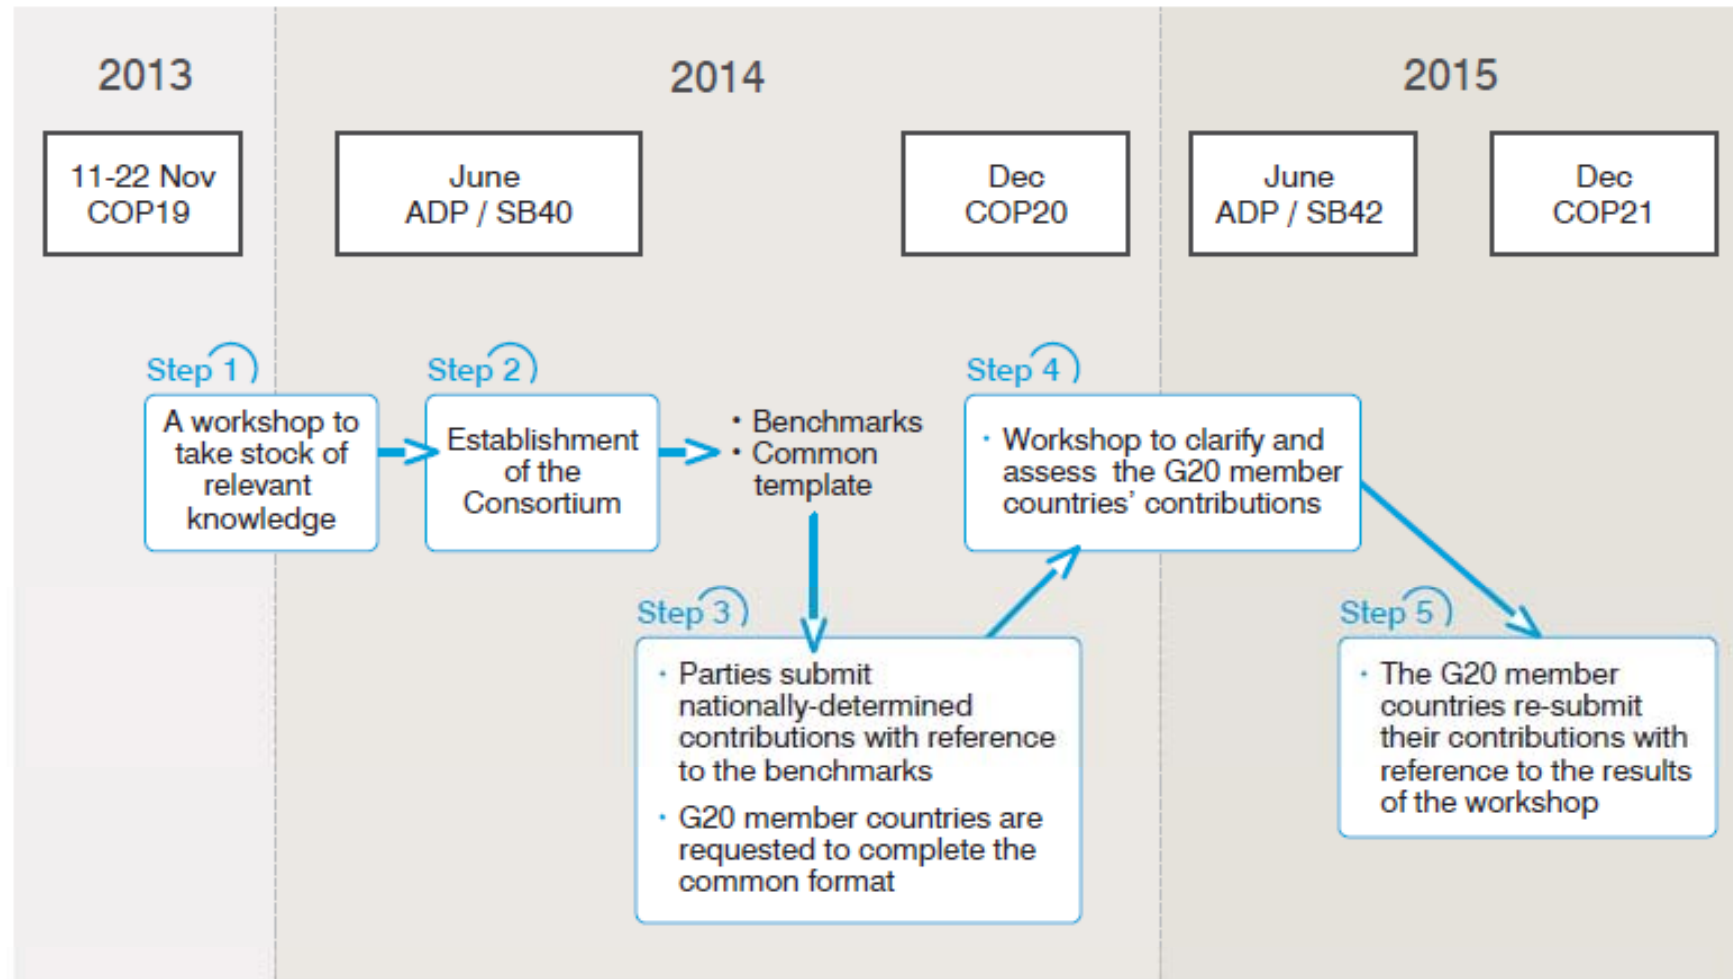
2013

2014

2015

11-22 Nov
COP19

June
ADP / SB40

Dec
COP20

June
ADP / SB42

Dec
COP21

Step 1

A workshop to take stock of relevant knowledge

Step 2

Establishment of the Consortium

• Benchmarks
• Common template

Step 4

• Workshop to clarify and assess the G20 member countries' contributions

Step 3

• Parties submit nationally-determined contributions with reference to the benchmarks

• G20 member countries are requested to complete the common format

Step 5

• The G20 member countries re-submit their contributions with reference to the results of the workshop